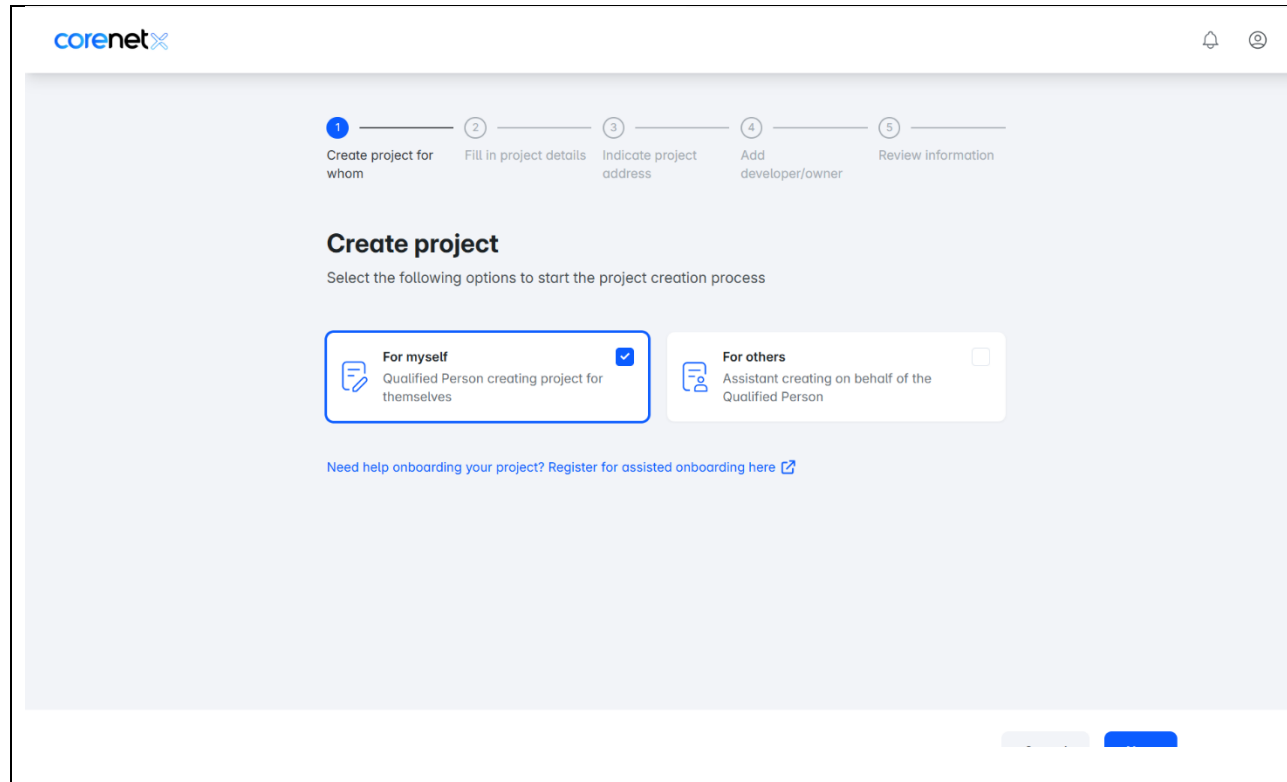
corenetX

1 Create project for whom
2 Fill in project details
3 Indicate project address
4 Add developer/owner
5 Review information

Create project

Select the following options to start the project creation process

For myself
Qualified Person creating project for themselves

For others
Assistant creating on behalf of the Qualified Person

Need help onboarding your project? Register for assisted onboarding here

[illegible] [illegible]